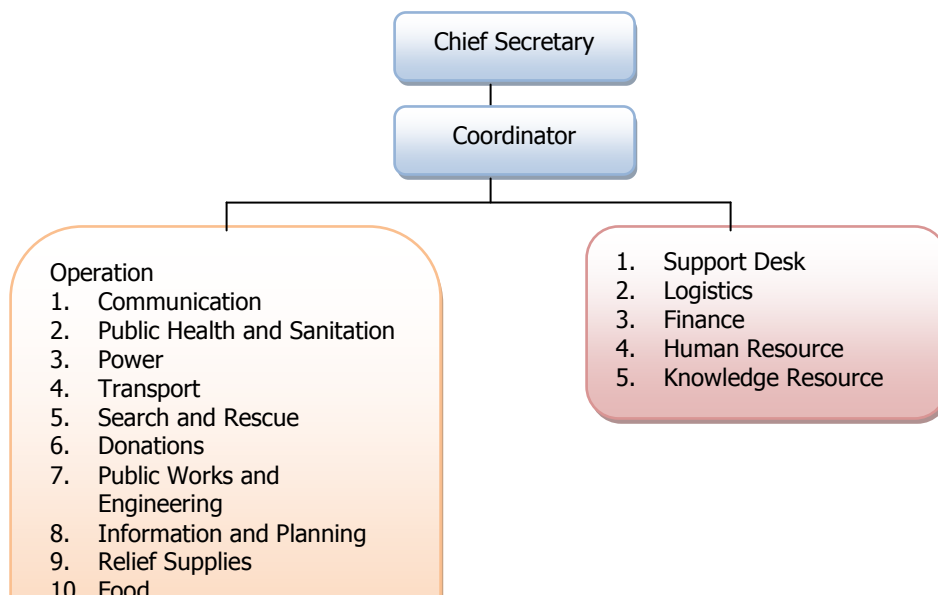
Chief Secretary

Coordinator

Operation
1. Communication
2. Public Health and Sanitation
3. Power
4. Transport
5. Search and Rescue
6. Donations
7. Public Works and Engineering
8. Information and Planning
9. Relief Supplies
10. Food

1. Support Desk
2. Logistics
3. Finance
4. Human Resource
5. Knowledge Resource